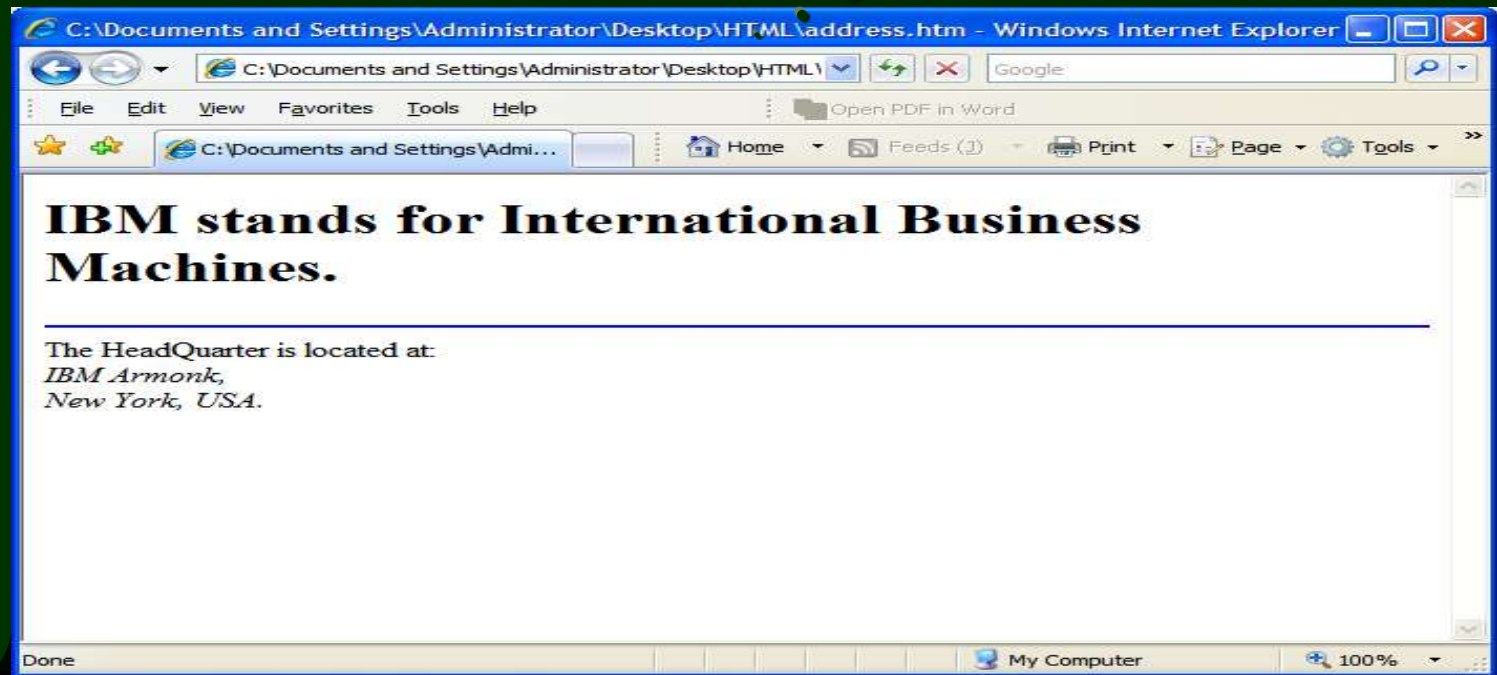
C:\Documents and Settings\Administrator\Desktop\HTML\address.htm - Windows Internet Explorer

C:\Documents and Settings\Administrator\Desktop\HTML\

Google

File Edit View Favorites Tools Help

Open PDF in Word

C:\Documents and Settings\Admi...

Home Feeds (J) Print Page Tools

IBM stands for International Business Machines.

The HeadQuarter is located at:
*IBM Armonk,*
*New York, USA.*

Done

My Computer

100%